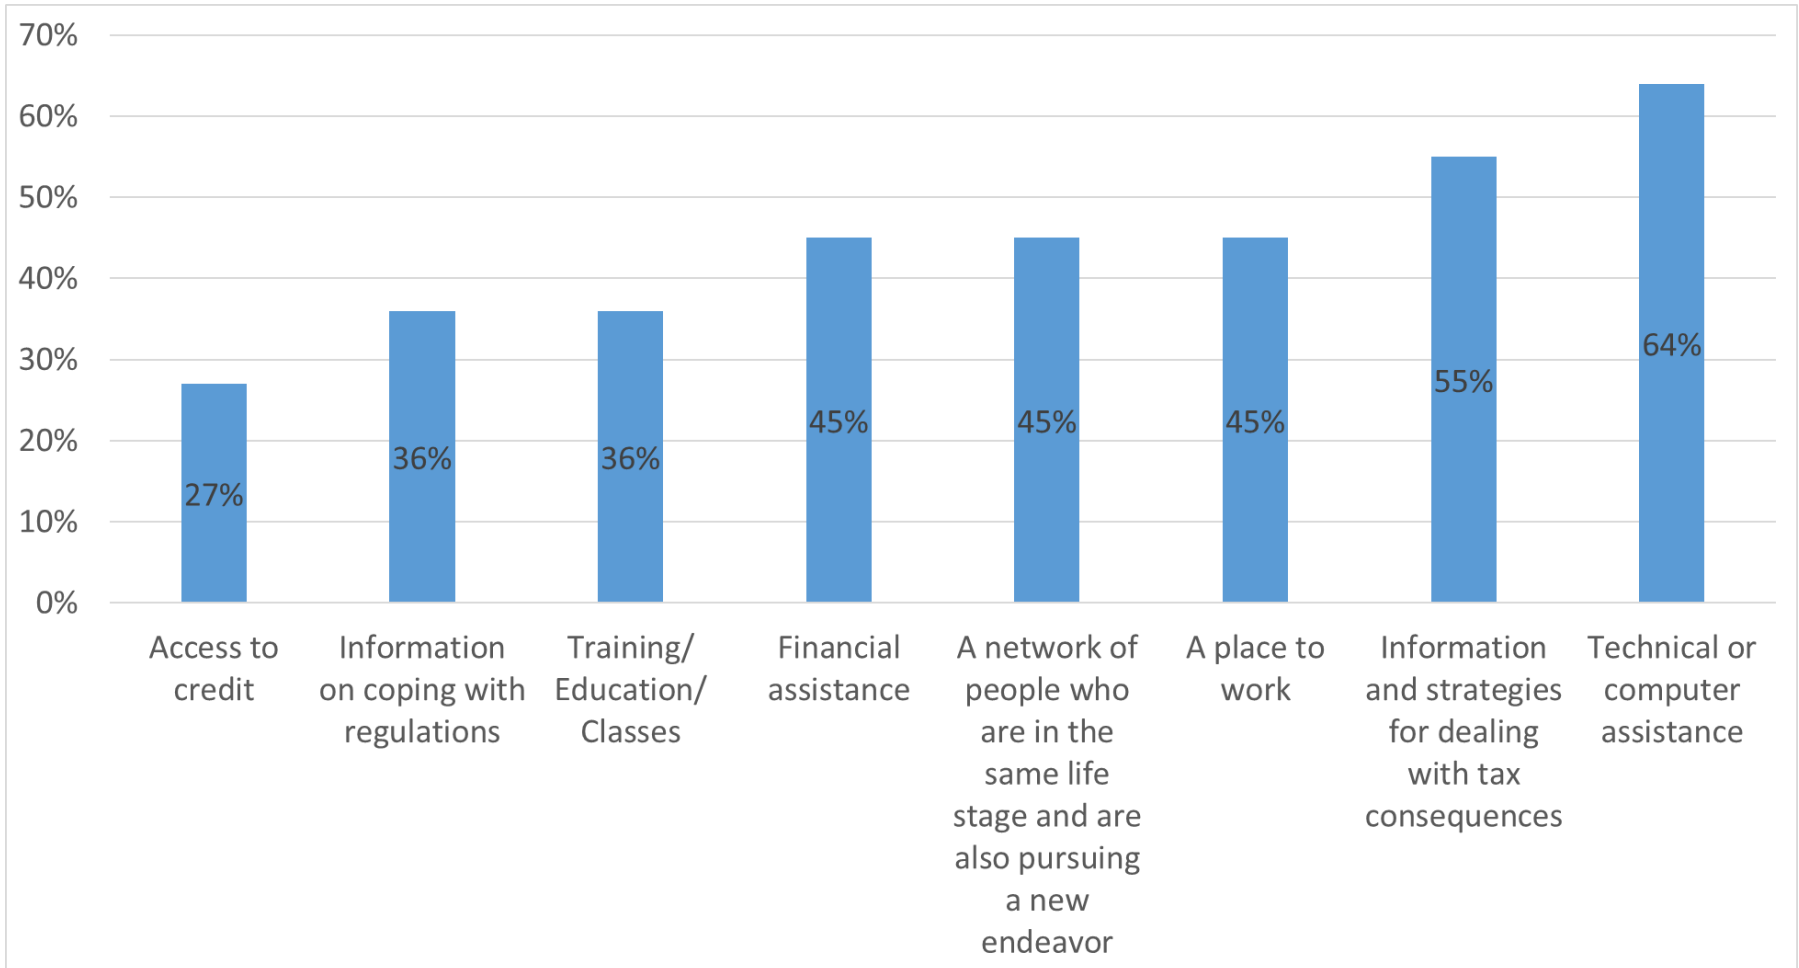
| | |
|---|---|
| Access to credit | 27% |
| Information on coping with regulations | 36% |
| Training/ Education/ Classes | 36% |
| Financial assistance | 45% |
| A network of people who are in the same life stage and are also pursuing a new endeavor | 45% |
| A place to work | 45% |
| Information and strategies for dealing with tax consequences | 55% |
| Technical or computer assistance | 64% |

70%
60%
50%
40%
30%
20%
10%
0%